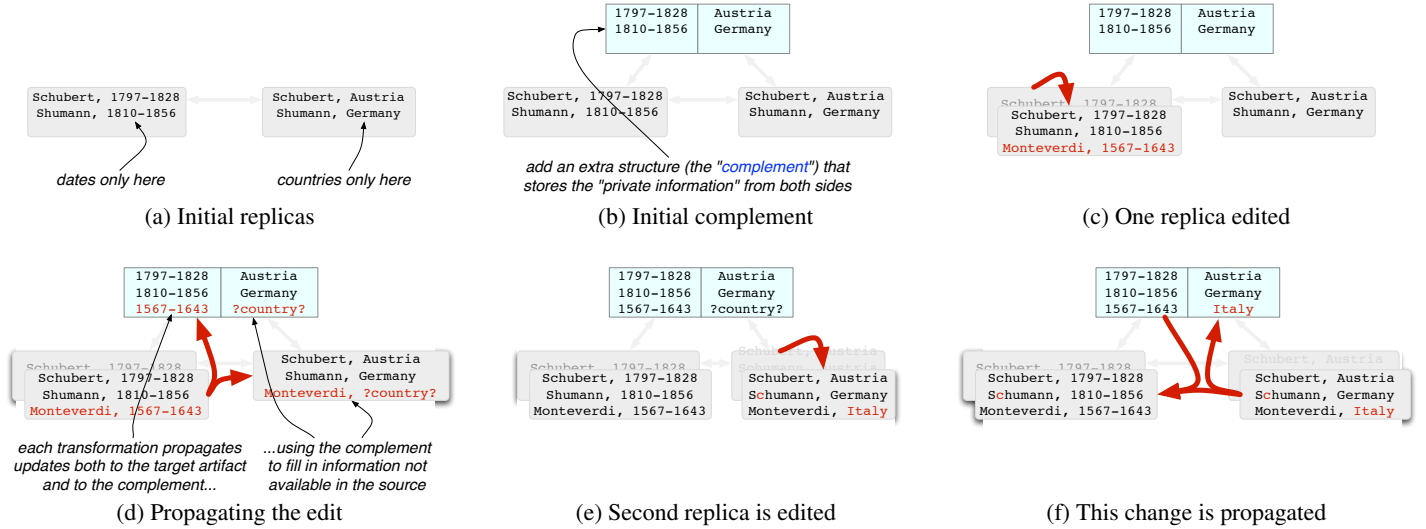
Schubert, 1797–1828
Shumann, 1810–1856

Schubert, Austria
Shumann, Germany

dates only here

countries only here

(a) Initial replicas

| 1797–1828 | Austria |
|---|---|
| 1810–1856 | Germany |

Schubert, 1797–1828
Shumann, 1810–1856

Schubert, Austria
Shumann, Germany

add an extra structure (the "complement") that stores the "private information" from both sides

(b) Initial complement

| 1797–1828 | Austria |
|---|---|
| 1810–1856 | Germany |

Schubert, 1797–1828
Schubert, 1797–1828
Shumann, 1810–1856
Monteverdi, 1567–1643

Schubert, Austria
Shumann, Germany

(c) One replica edited

| 1797–1828 | Austria |
|---|---|
| 1810–1856 | Germany |
| 1567–1643 | ?country? |

Schubert, 1797–1828
Schubert, 1797–1828
Shumann, 1810–1856
Monteverdi, 1567–1643

Schubert, Austria
Shumann, Germany
Monteverdi, ?country?

each transformation propagates updates both to the target artifact and to the complement...

...using the complement to fill in information not available in the source

(d) Propagating the edit

| 1797–1828 | Austria |
|---|---|
| 1810–1856 | Germany |
| 1567–1643 | ?country? |

Schubert, 1797–1828
Schubert, 1797–1828
Shumann, 1810–1856
Monteverdi, 1567–1643

Schubert, Austria
Schubert, Austria
Schumann, Germany
Monteverdi, Italy

(e) Second replica is edited

| 1797–1828 | Austria |
|---|---|
| 1810–1856 | Germany |
| 1567–1643 | Italy |

Schubert, 1797–1828
Schubert, 1797–1828
Schumann, 1810–1856
Monteverdi, 1567–1643

Schubert, Austria
Schubert, Austria
Schumann, Germany
Monteverdi, Italy

(f) This change is propagated